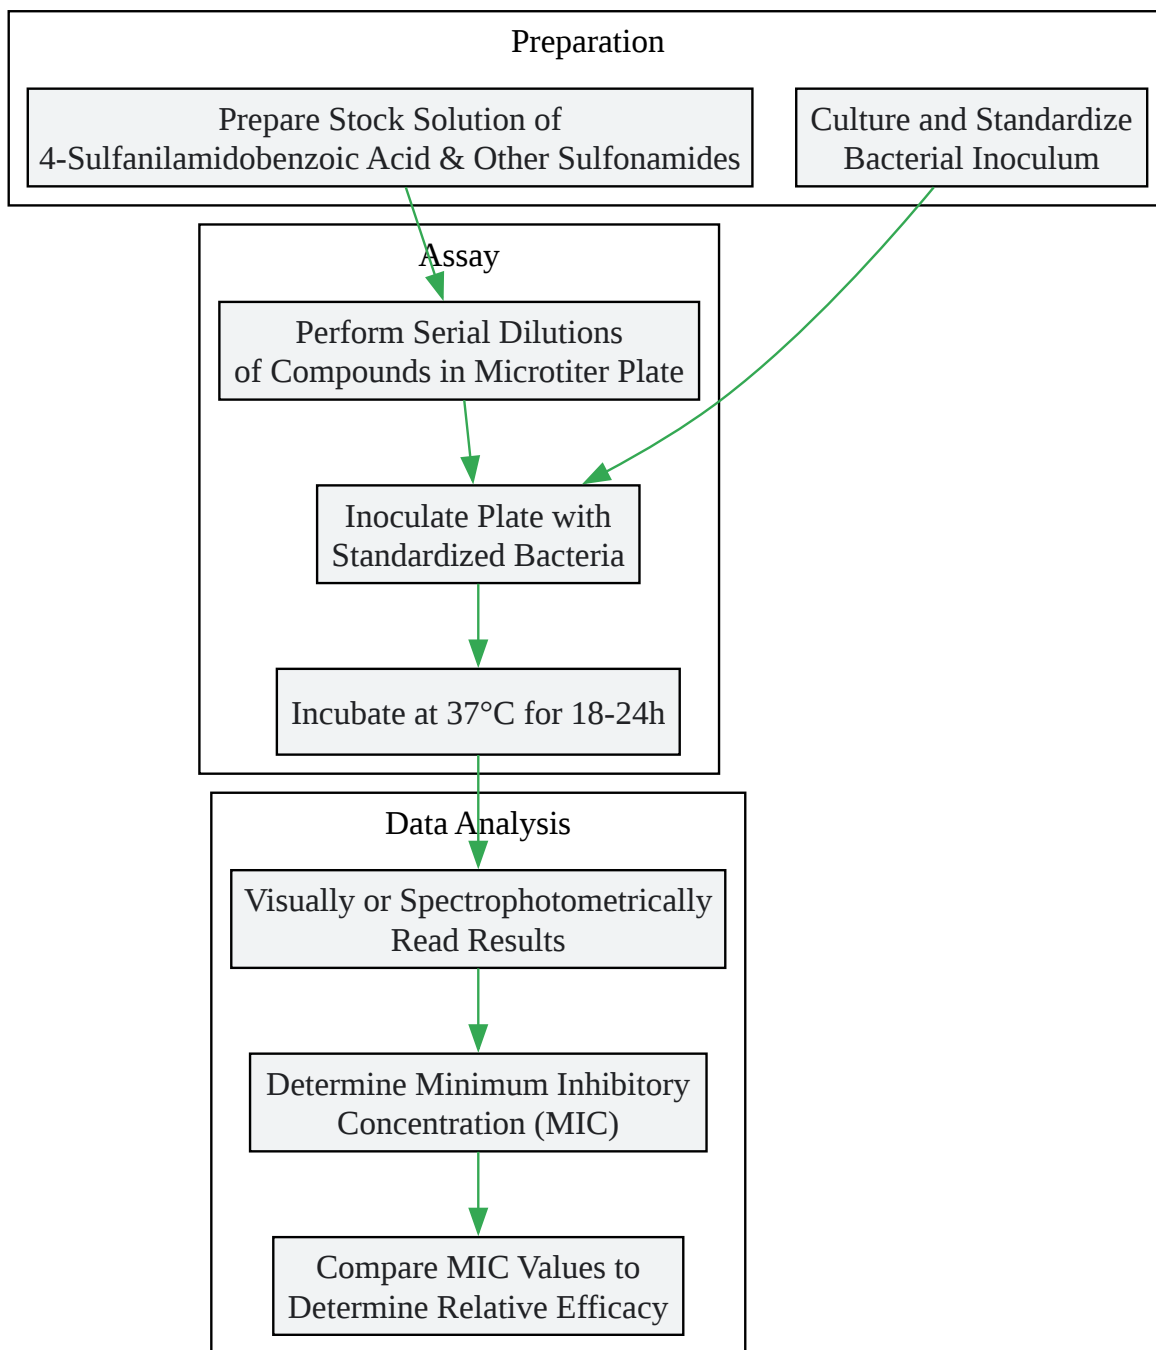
Preparation

Prepare Stock Solution of 4-Sulfanilamidobenzoic Acid & Other Sulfonamides

Culture and Standardize Bacterial Inoculum

Assay

Perform Serial Dilutions of Compounds in Microtiter Plate

Inoculate Plate with Standardized Bacteria

Incubate at 37°C for 18-24h

Data Analysis

Visually or Spectrophotometrically Read Results

Determine Minimum Inhibitory Concentration (MIC)

Compare MIC Values to Determine Relative Efficacy